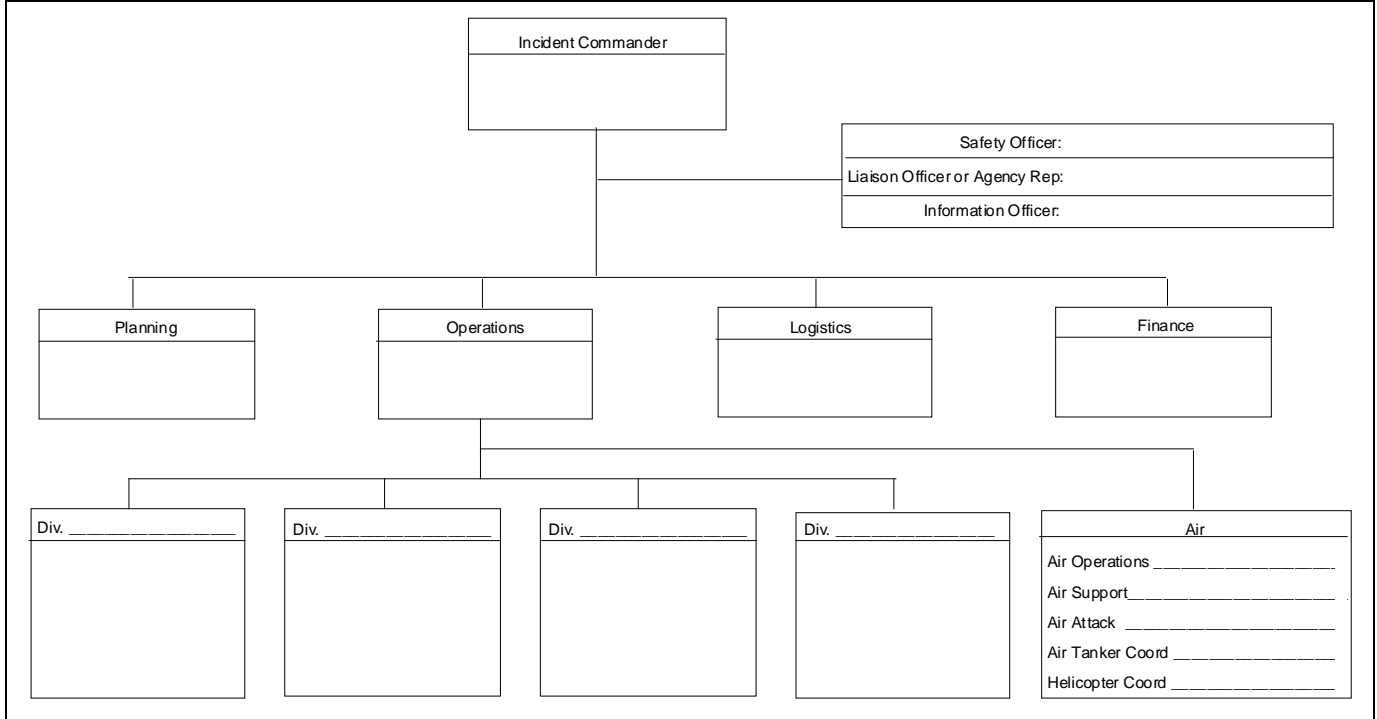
Incident Commander

Safety Officer:

Liaison Officer or Agency Rep:

Information Officer:

Planning

Operations

Logistics

Finance

Div. ___________________

Div. ___________________

Div. ___________________

Div. ___________________

Air

Air Operations ___________________

Air Support___________________

Air Attack ___________________

Air Tanker Coord ___________________

Helicopter Coord ___________________